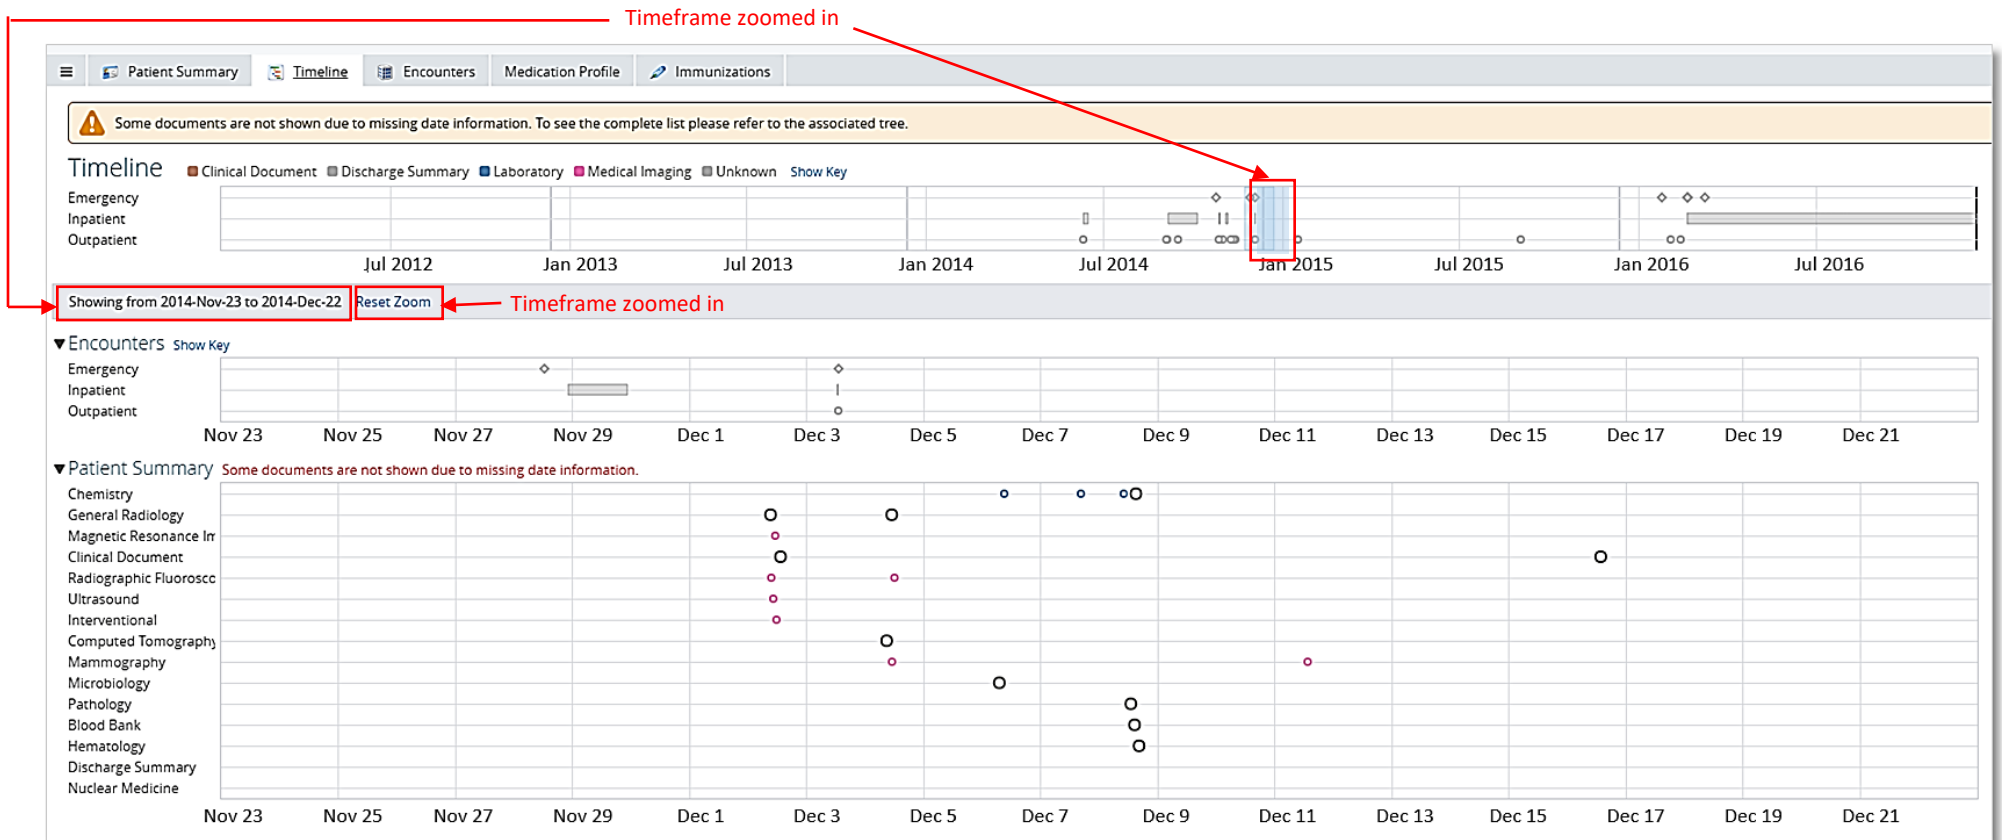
Timeframe zoomed in

Patient Summary Timeline Encounters Medication Profile Immunizations

Some documents are not shown due to missing date information. To see the complete list please refer to the associated tree.

Timeline Clinical Document Discharge Summary Laboratory Medical Imaging Unknown Show Key

Emergency
Inpatient
Outpatient

Jul 2012 Jan 2013 Jul 2013 Jan 2014 Jul 2014 Jan 2015 Jul 2015 Jan 2016 Jul 2016

Showing from 2014-Nov-23 to 2014-Dec-22 Reset Zoom Timeframe zoomed in

Encounters Show Key

Emergency
Inpatient
Outpatient

Nov 23 Nov 25 Nov 27 Nov 29 Dec 1 Dec 3 Dec 5 Dec 7 Dec 9 Dec 11 Dec 13 Dec 15 Dec 17 Dec 19 Dec 21

Patient Summary Some documents are not shown due to missing date information.

Chemistry
General Radiology
Magnetic Resonance Im
Clinical Document
Radiographic Fluorosco
Ultrasound
Interventional
Computed Tomography
Mammography
Microbiology
Pathology
Blood Bank
Hematology
Discharge Summary
Nuclear Medicine

Nov 23 Nov 25 Nov 27 Nov 29 Dec 1 Dec 3 Dec 5 Dec 7 Dec 9 Dec 11 Dec 13 Dec 15 Dec 17 Dec 19 Dec 21